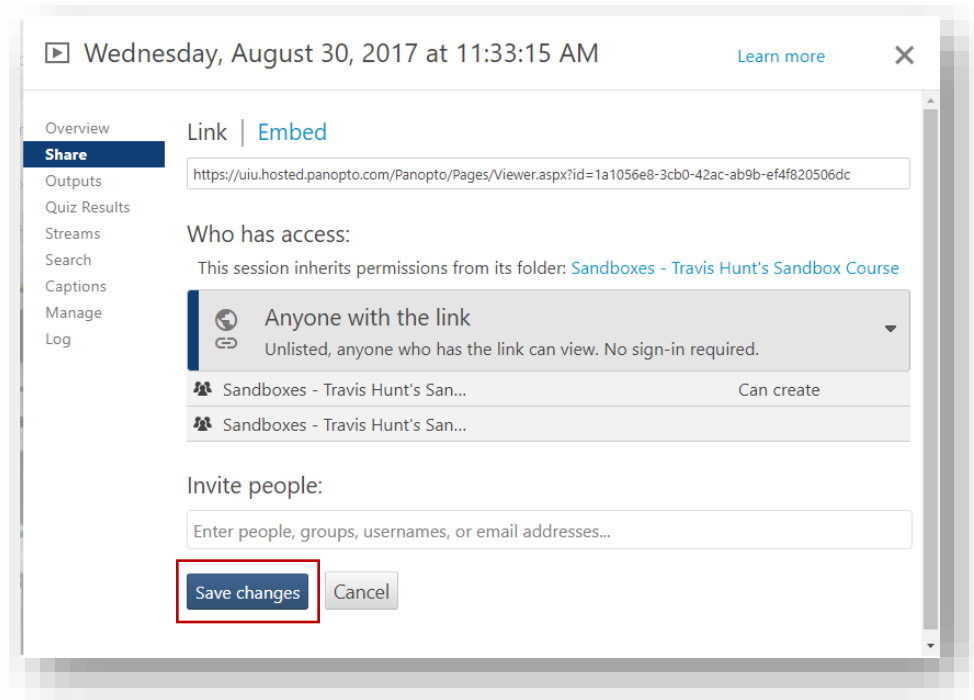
Wednesday, August 30, 2017 at 11:33:15 AM

Learn more

Overview
Share
Outputs
Quiz Results
Streams
Search
Captions
Manage
Log

Link | Embed

https://uiu.hosted.panopto.com/Panopto/Pages/Viewer.aspx?id=1a1056e8-3cb0-42ac-ab9b-ef4f820506dc

Who has access:

This session inherits permissions from its folder: Sandboxes - Travis Hunt's Sandbox Course

Anyone with the link
Unlisted, anyone who has the link can view. No sign-in required.

| Sandboxes - Travis Hunt's San... | Can create |
|---|---|
| Sandboxes - Travis Hunt's San... | |

Invite people:

Enter people, groups, usernames, or email addresses...

Save changes
Cancel